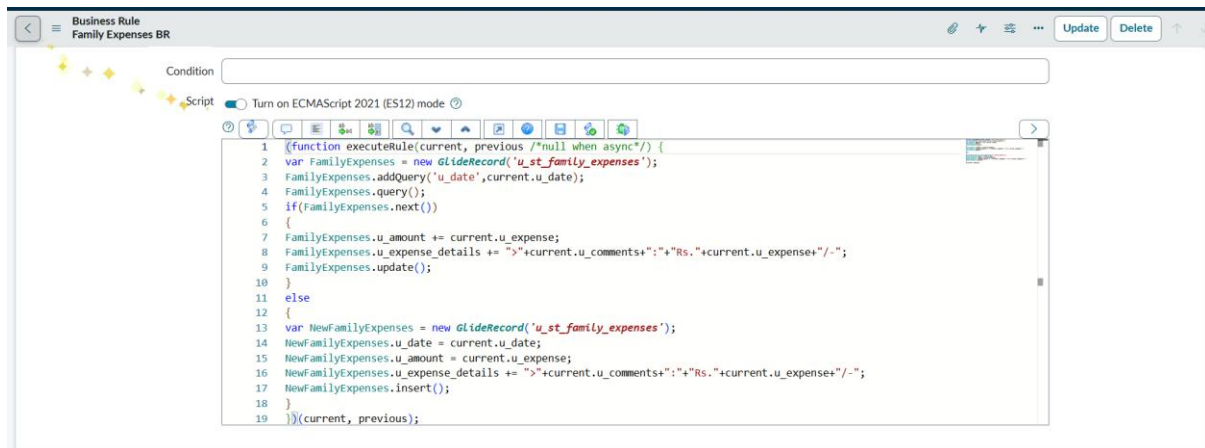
Business Rule
Family Expenses BR

Update Delete

Condition

Script Turn on ECMAScript 2021 (ES12) mode

1 (function executeRule(current, previous /*null when async*/) {
2 var FamilyExpenses = new GlideRecord('u_st_family_expenses');
3 FamilyExpenses.addQuery('u_date',current.u_date);
4 FamilyExpenses.query();
5 if(FamilyExpenses.next())
6 {
7 FamilyExpenses.u_amount += current.u_expense;
8 FamilyExpenses.u_expense_details += ">"+current.u_comments+":"+"Rs."+current.u_expense+"/-";
9 FamilyExpenses.update();
10 }
11 else
12 {
13 var NewFamilyExpenses = new GlideRecord('u_st_family_expenses');
14 NewFamilyExpenses.u_date = current.u_date;
15 NewFamilyExpenses.u_amount = current.u_expense;
16 NewFamilyExpenses.u_expense_details += ">"+current.u_comments+":"+"Rs."+current.u_expense+"/-";
17 NewFamilyExpenses.insert();
18 }
19 })(current, previous);